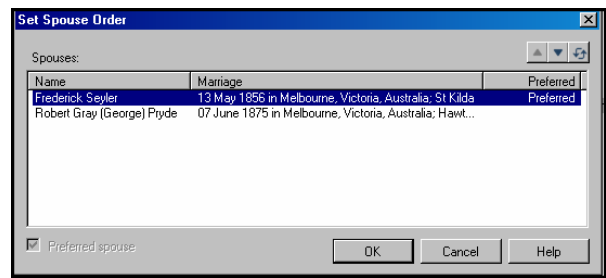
Set Spouse Order

Spouses:

| Name | Marriage | Preferred |
|---|---|---|
| Frederick Seyler | 13 May 1856 in Melbourne, Victoria, Australia; St Kilda | Preferred |
| Robert Gray (George) Pryde | 07 June 1875 in Melbourne, Victoria, Australia; Hawt... | |

Preferred spouse

OK

Cancel

Help